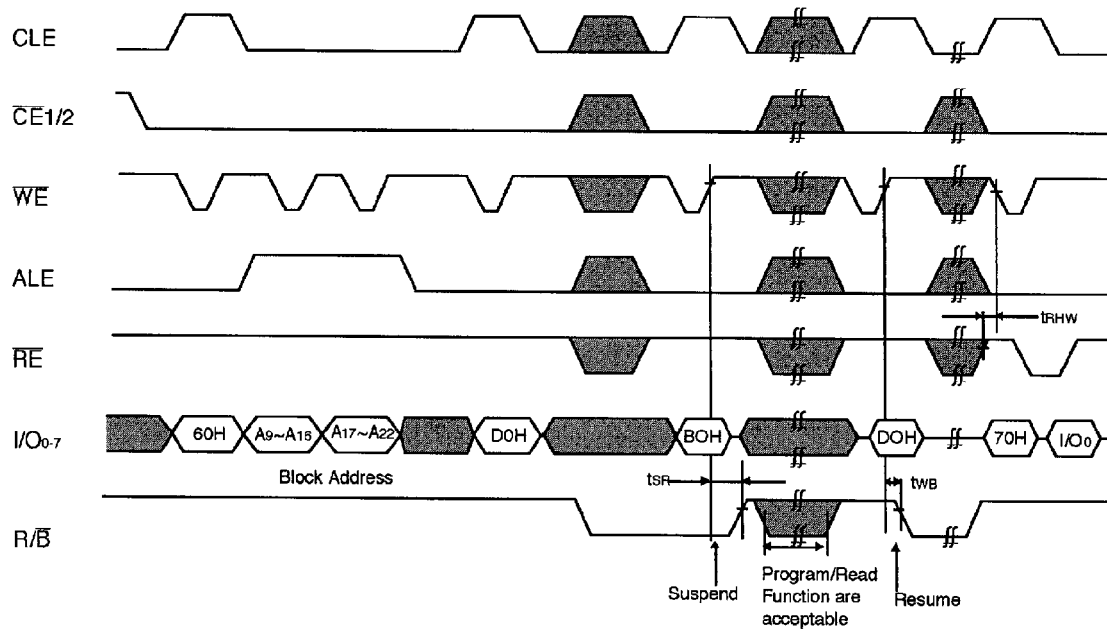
CLE

$\overline{CE}1/2$

$\overline{WE}$

ALE

$\overline{RE}$

I/O$_{0-7}$

R/$\overline{B}$

60H

A$_9$~A$_{16}$

A$_{17}$~A$_{22}$

D0H

B0H

D0H

70H

I/O$_0$

Block Address

t$_{RHW}$

t$_{SR}$

t$_{WB}$

Suspend

Program/Read Function are acceptable

Resume